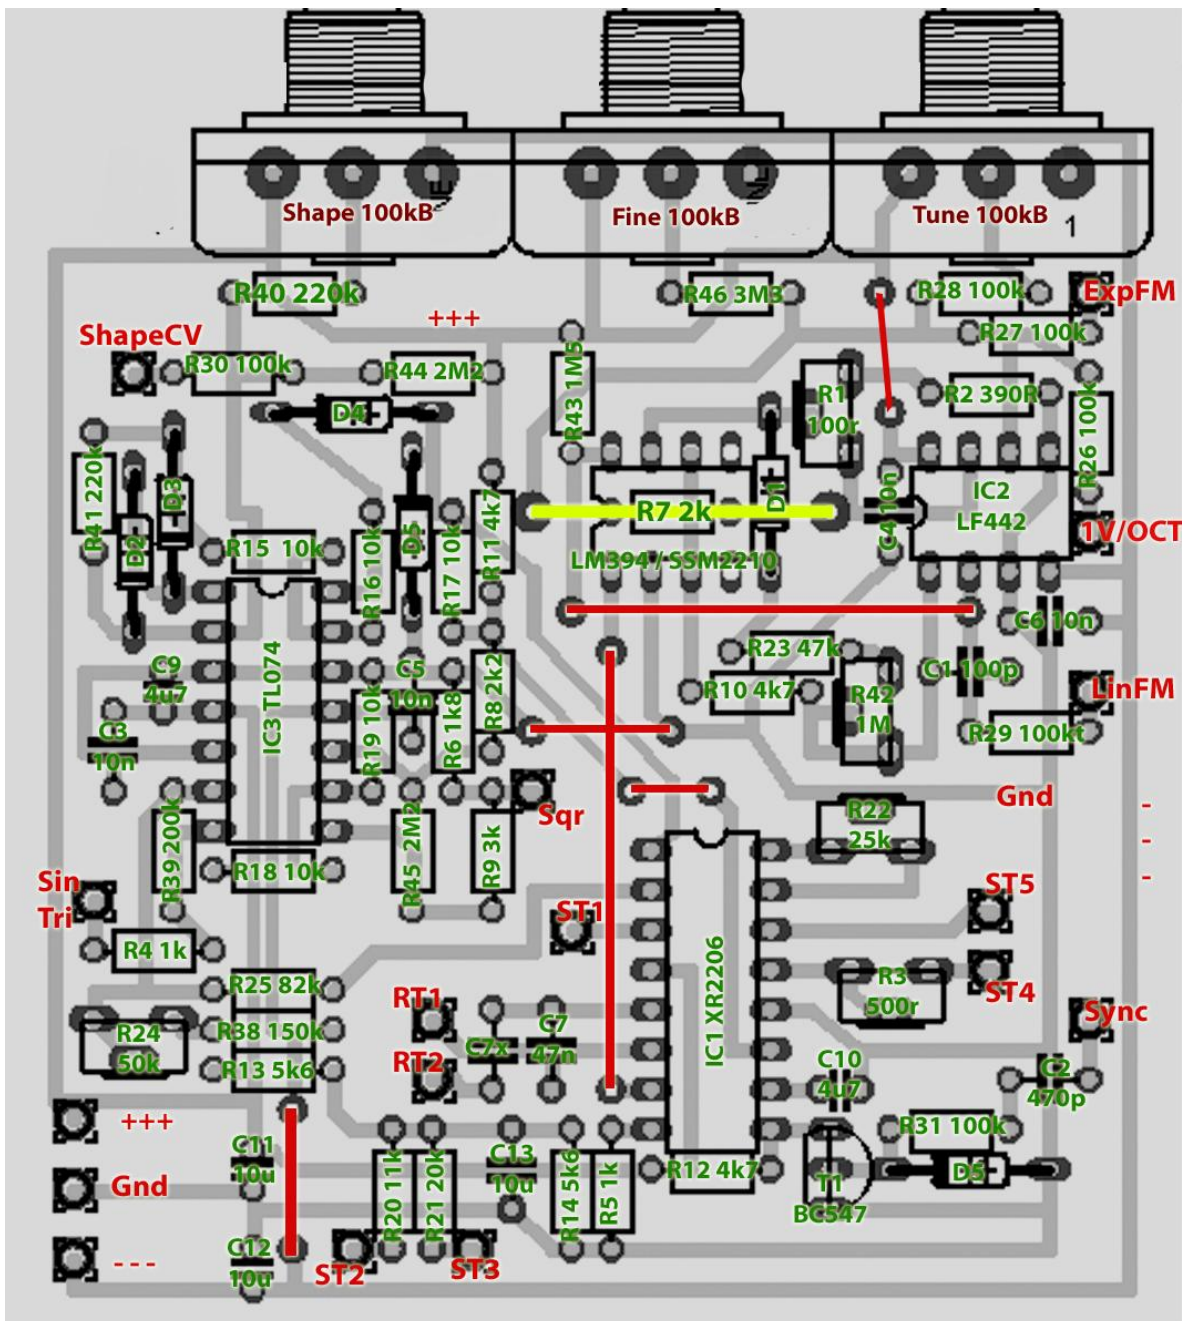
Shape 100kB
Fine 100kB
Tune 100kB
1
R40 220k
R46 3M3
R28 100k
ExpFM
+++
R27 100k
ShapeCV
R30 100k
R44 2M2
R43 1M5
R1 100r
R2 390R
R26 100k
D4
R41 220k
D3
D2
R15 10k
R16 10k
D5
R17 10k
R11 4k7
R7 2k
D1
C4 10n
IC2 LF442
1V/OCT
LM394 / SSM2210
C6 10n
C9 4u7
IC3 TL074
C5 10n
R23 47k
C1 100p
LinFM
C3 10n
R19 10k
R6 1k8
R8 2k2
R10 4k7
R42 1M
R29 100k
Gnd
Sqr
R22 25k
R39 200k
R18 10k
R45 2M2
R9 3k
-
-
-
Sin
Tri
ST1
ST5
R4 1k
IC1 XR2206
R3 500r
R25 82k
ST4
RT1
Sync
R24 50k
R38 150k
C7 47n
C7x
RT2
R13 5k6
C10 4u7
C2 470p
+++
C11 10u
R31 100k
C13 10u
R20 11k
R21 20k
R14 5k6
R5 1k
R12 4k7
T1 BC547
D6
Gnd
C12 10u
- - -
ST2
ST3